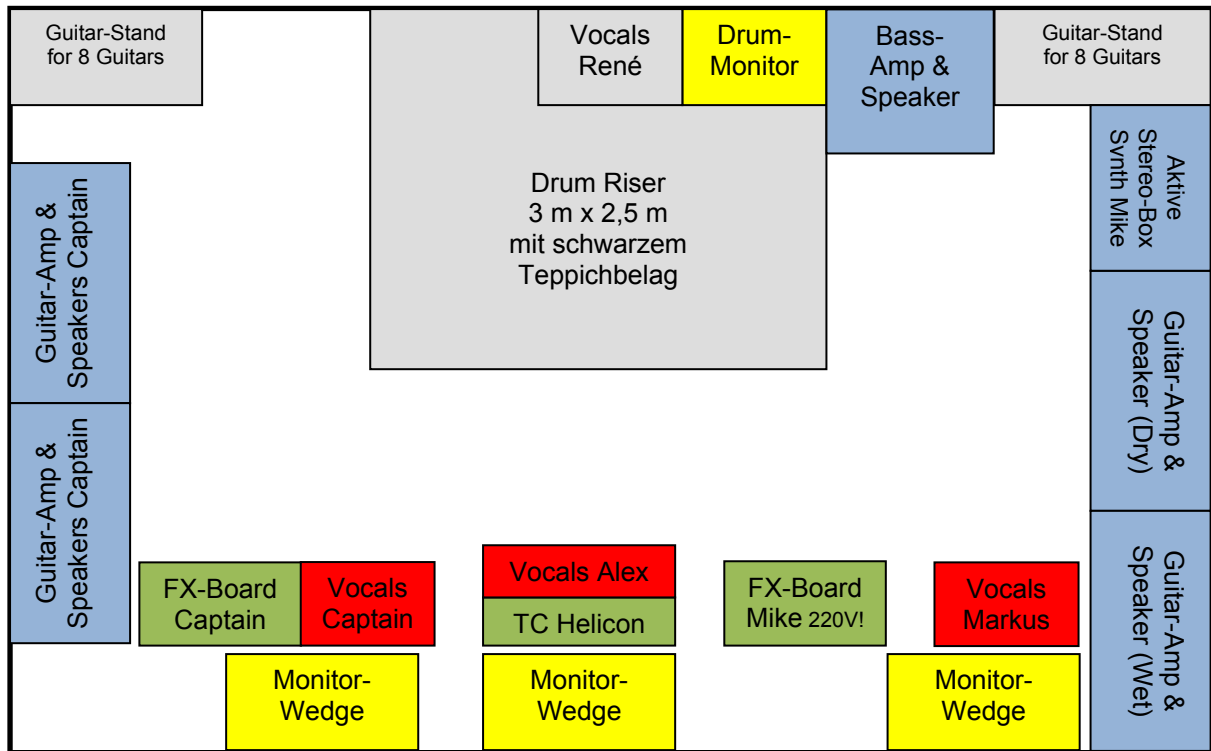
Guitar-Stand for 8 Guitars

Vocals René

Drum-Monitor

Bass-Amp & Speaker

Guitar-Stand for 8 Guitars

Drum Riser
3 m x 2,5 m
mit schwarzem Teppichbelag

Aktive Stereo-Box Synth Mike

Guitar-Amp & Speakers Captain

Guitar-Amp & Speakers Captain

Guitar-Amp & Speaker (Dry)

Guitar-Amp & Speaker (Wet)

FX-Board Captain

Vocals Captain

Vocals Alex

TC Helicon

FX-Board Mike 220V!

Vocals Markus

Monitor-Wedge

Monitor-Wedge

Monitor-Wedge